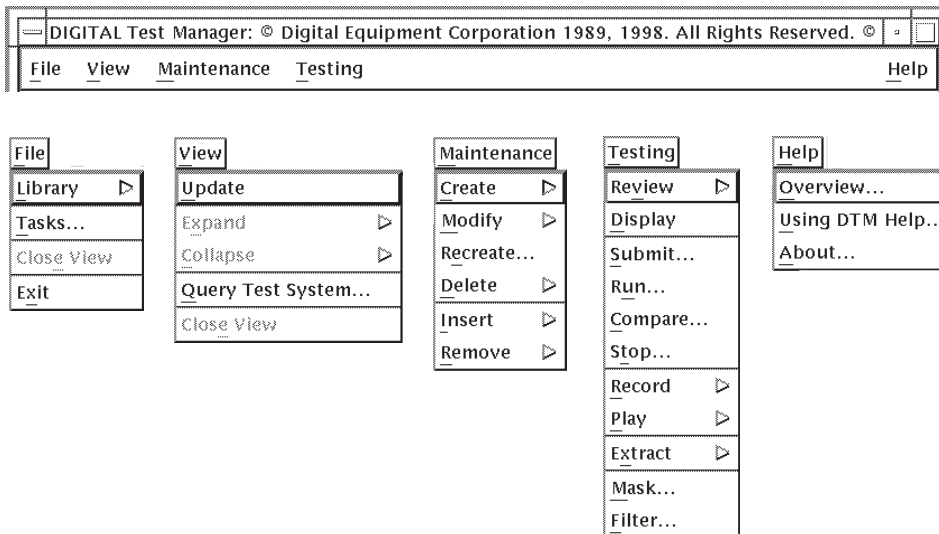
DIGITAL Test Manager: © Digital Equipment Corporation 1989, 1998. All Rights Reserved. ©

File View Maintenance Testing Help

File
Library ▷
Tasks...
Close View
Exit

View
Update
Expand ▷
Collapse ▷
Query Test System...
Close View

Maintenance
Create ▷
Modify ▷
Recreate...
Delete ▷
Insert ▷
Remove ▷

Testing
Review ▷
Display
Submit...
Run...
Compare...
Stop...
Record ▷
Play ▷
Extract ▷
Mask...
Filter...

Help
Overview...
Using DTM Help..
About...